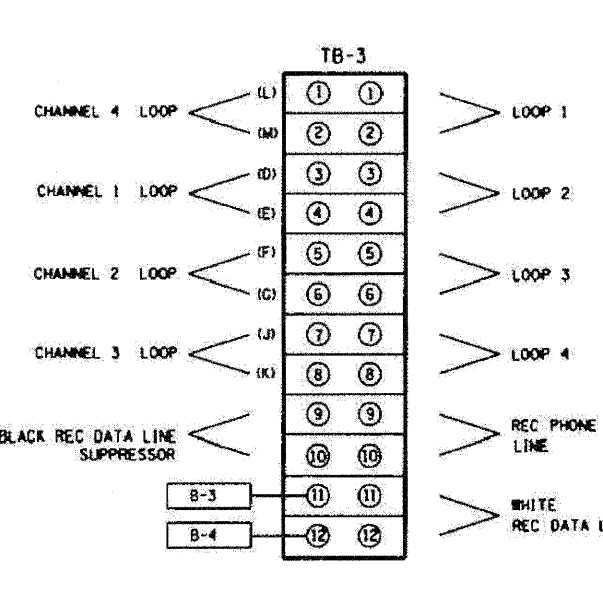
TB-3

CHANNEL 4 LOOP (L) (M)

CHANNEL 1 LOOP (D) (E)

CHANNEL 2 LOOP (F) (C)

CHANNEL 3 LOOP (J) (K)

BLACK REC DATA LINE SUPPRESSOR

B-3

B-4

| ① | ① |
|---|---|
| ② | ② |
| ③ | ③ |
| ④ | ④ |
| ⑤ | ⑤ |
| ⑥ | ⑥ |
| ⑦ | ⑦ |
| ⑧ | ⑧ |
| ⑨ | ⑨ |
| ⑩ | ⑩ |
| ⑪ | ⑪ |
| ⑫ | ⑫ |

LOOP 1

LOOP 2

LOOP 3

LOOP 4

REC PHONE LINE

WHITE REC DATA L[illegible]